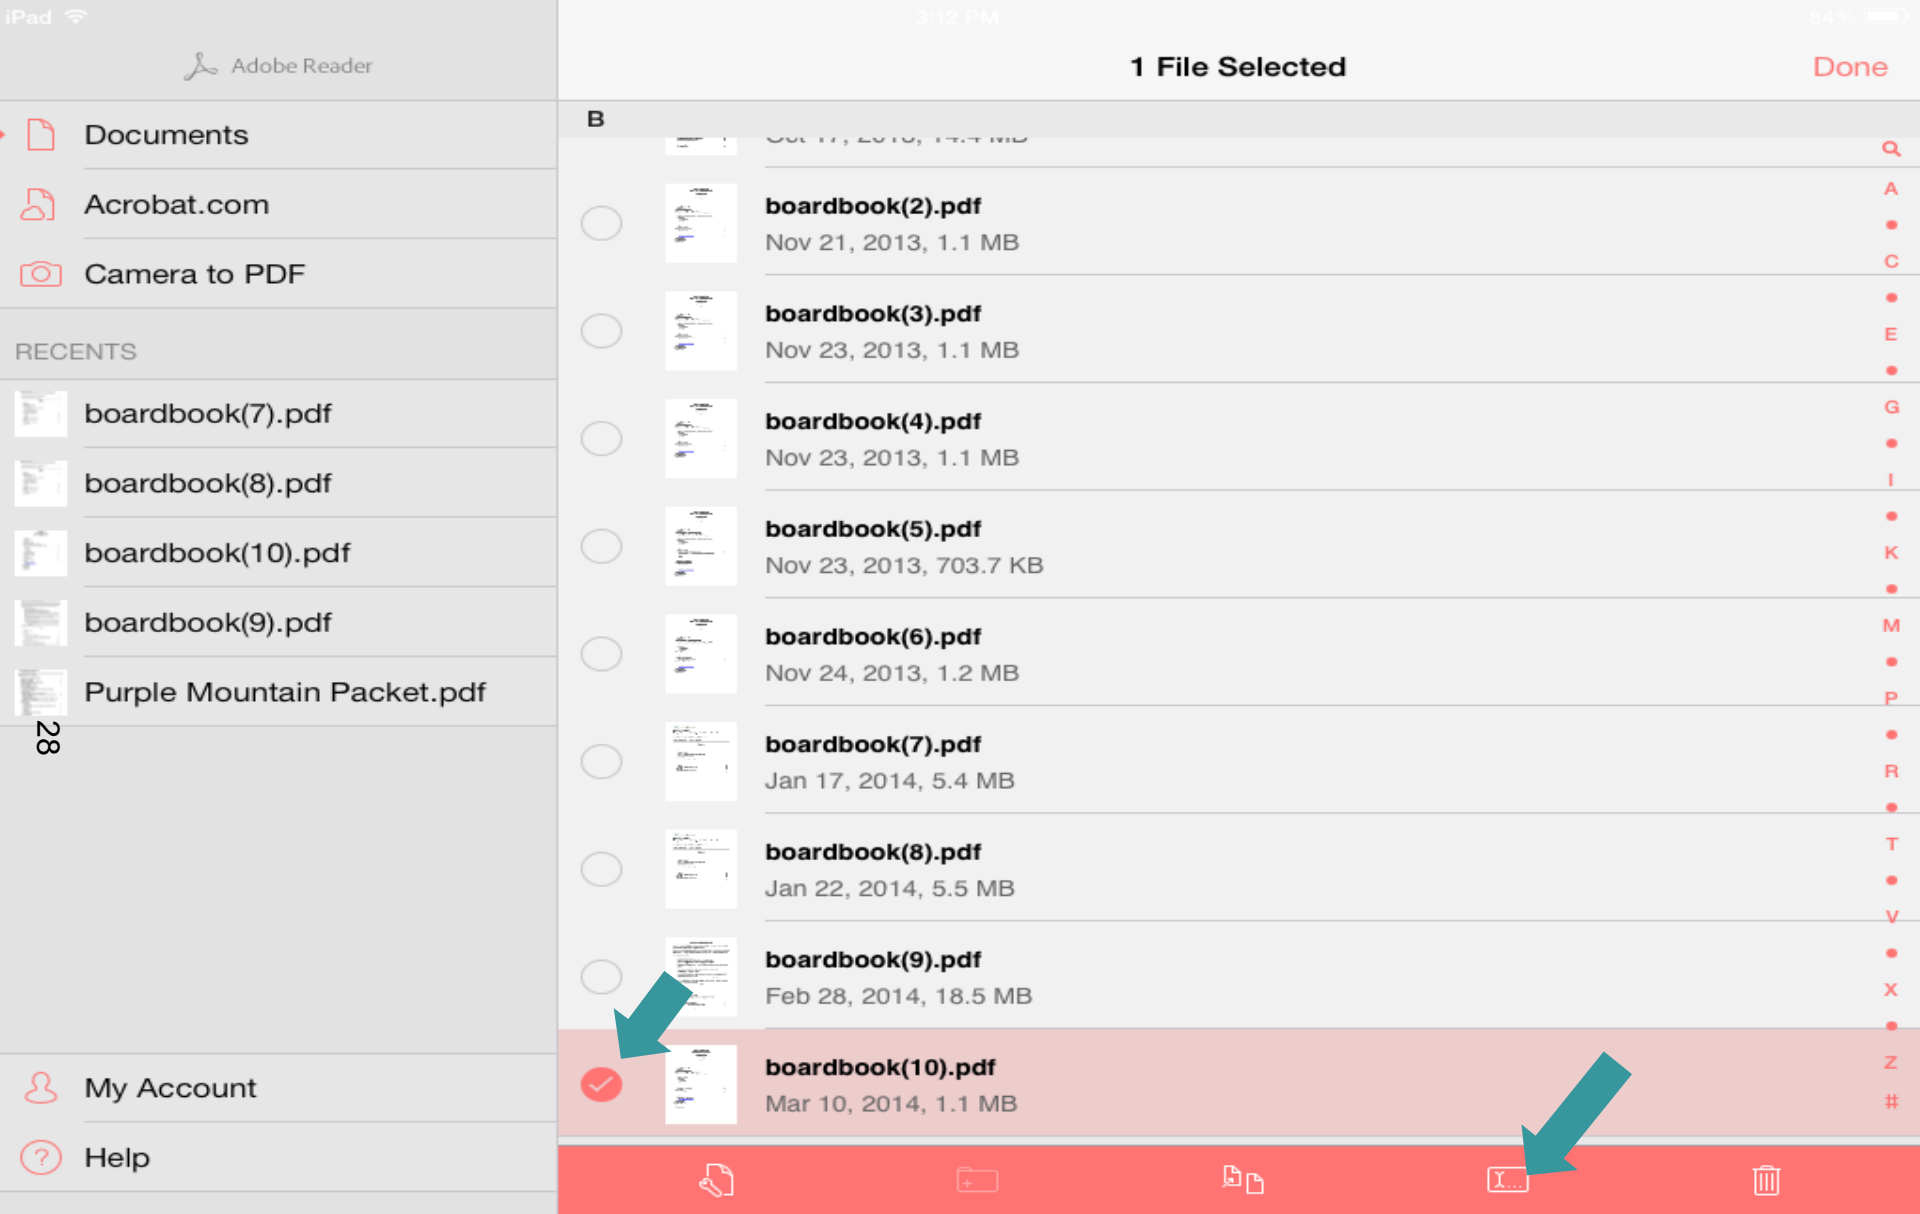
iPad

3:12 PM

84%

Adobe Reader

1 File Selected

Done

Documents

Acrobat.com

Camera to PDF

RECENTS

boardbook(7).pdf

boardbook(8).pdf

boardbook(10).pdf

boardbook(9).pdf

Purple Mountain Packet.pdf

28

My Account

Help

B

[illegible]

boardbook(2).pdf
Nov 21, 2013, 1.1 MB

boardbook(3).pdf
Nov 23, 2013, 1.1 MB

boardbook(4).pdf
Nov 23, 2013, 1.1 MB

boardbook(5).pdf
Nov 23, 2013, 703.7 KB

boardbook(6).pdf
Nov 24, 2013, 1.2 MB

boardbook(7).pdf
Jan 17, 2014, 5.4 MB

boardbook(8).pdf
Jan 22, 2014, 5.5 MB

boardbook(9).pdf
Feb 28, 2014, 18.5 MB

boardbook(10).pdf
Mar 10, 2014, 1.1 MB

A
C
E
G
I
K
M
P
R
T
V
X
Z
#